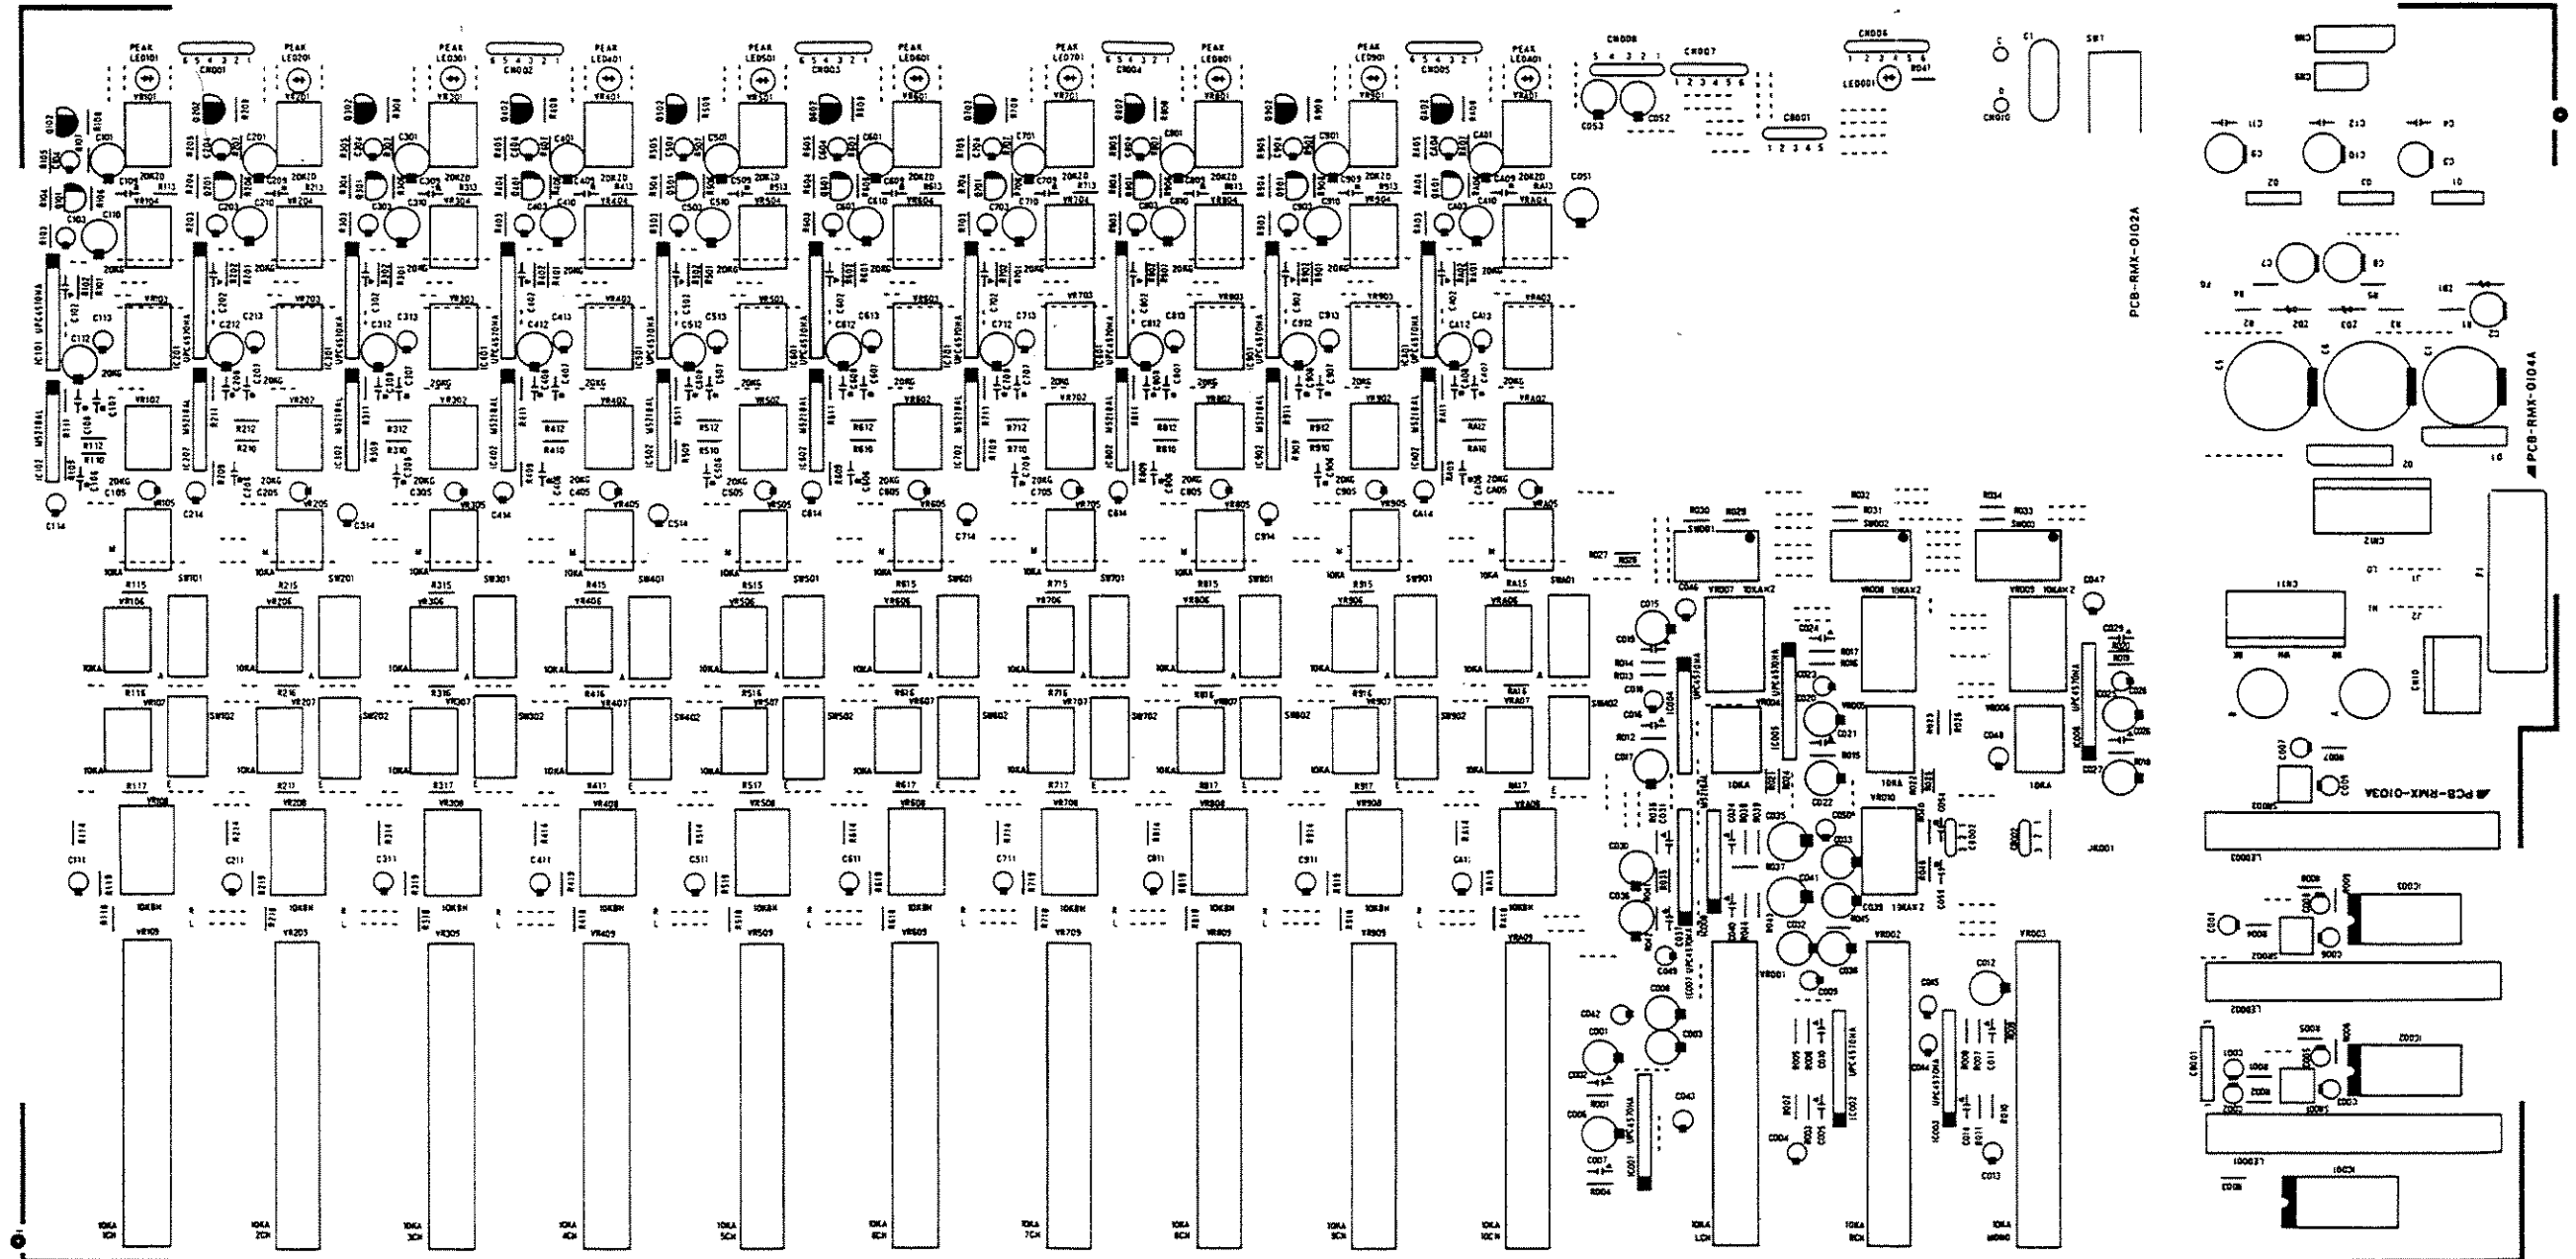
PEAK
LED101
CN001
PEAK
LED201
PEAK
LED301
CN002
PEAK
LED401
PEAK
LED501
CN003
PEAK
LED601
PEAK
LED701
CN004
PEAK
LED801
PEAK
LED901
CN005
PEAK
LEDA01
CN008
CN007
CN006
LED001
SW1
C1
CN010
C053
C052
CB001
C051
PCB-RMX-0102A
PCB-RMX-0104A
PCB-RMX-0103A
IC101 UPC4570HA
IC102 M5218AL
VR101
VR102
VR103
VR104
VR105
VR106
VR107
VR108
VR109
SW101
SW102
SW201
SW301
SW401
SW501
SW601
SW701
SW801
SW901
SWA01
SW001
SW002
SW003
VR007
VR008
VR009
VR010
VR001
VR002
VR003
10KA
1CH
2CH
3CH
4CH
5CH
6CH
7CH
8CH
9CH
10CH
LCH
RCH
MONO
10KBN
20KG
20KZD
10KAX2
LED001
LED002
LED003
IC001
IC002
IC003
JK001
CN1
CN2
CN3